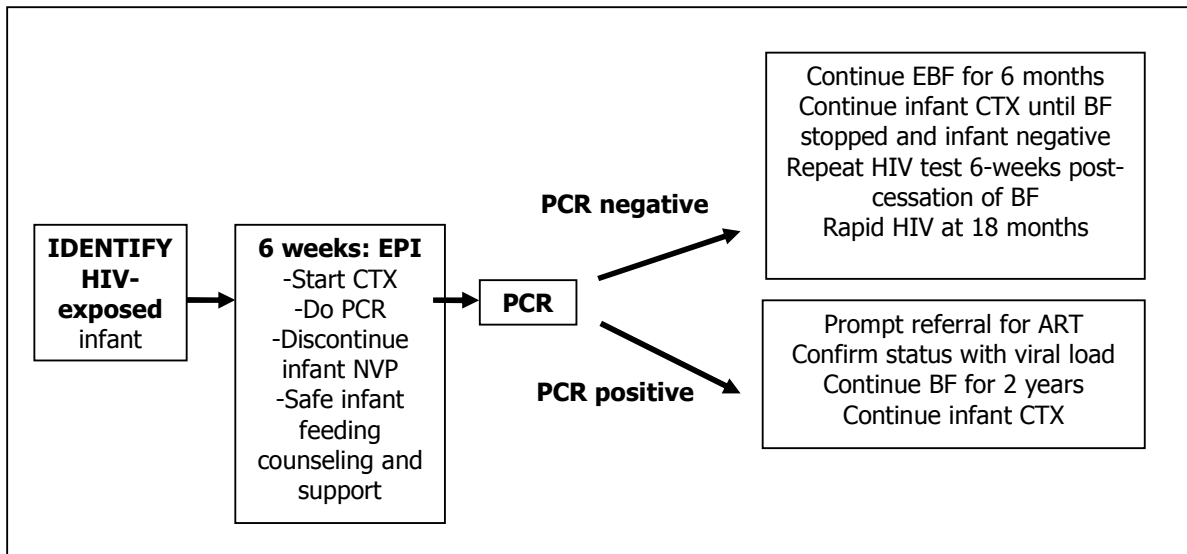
IDENTIFY HIV-exposed infant

6 weeks: EPI
-Start CTX
-Do PCR
-Discontinue infant NVP
-Safe infant feeding counseling and support

PCR

PCR negative

Continue EBF for 6 months
Continue infant CTX until BF stopped and infant negative
Repeat HIV test 6-weeks post-cessation of BF
Rapid HIV at 18 months

PCR positive

Prompt referral for ART
Confirm status with viral load
Continue BF for 2 years
Continue infant CTX